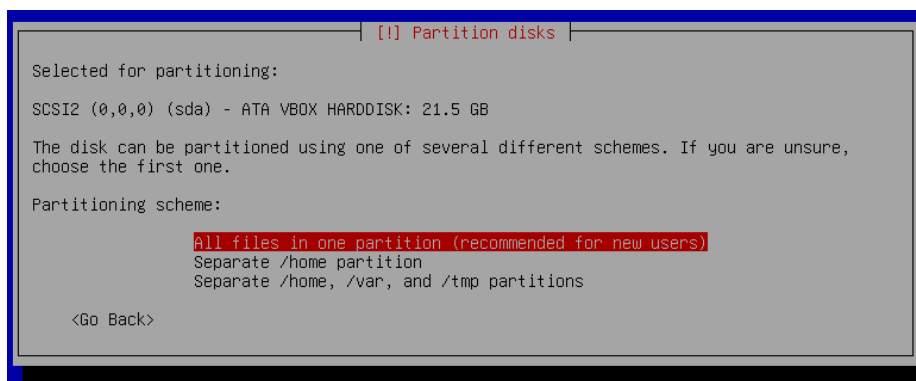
[!] Partition disks

Selected for partitioning:

SCSI2 (0,0,0) (sda) - ATA VBOX HARDDISK: 21.5 GB

The disk can be partitioned using one of several different schemes. If you are unsure, choose the first one.

Partitioning scheme:

All files in one partition (recommended for new users)
Separate /home partition
Separate /home, /var, and /tmp partitions

<Go Back>